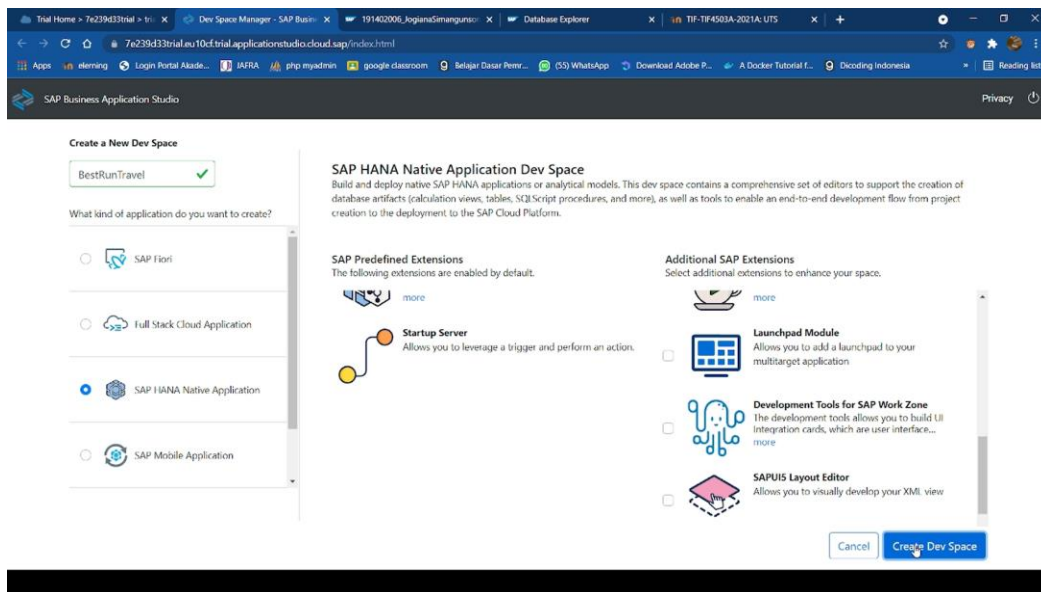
Trial Home > 7e239d33trial > tri X | Dev Space Manager - SAP Busin X | 191402006_JogianaSimangunsor X | Database Explorer X | TIF-TIF4503A-2021A: UTS X | +

7e239d33trial.eu10cf.trial.applicationstudio.cloud.sap/index.html

Apps | elerning | Login Portal Akade... | IAFRA | php myadmin | google classroom | Belajar Dasar Pemr... | (55) WhatsApp | Download Adobe P... | A Docker Tutorial f... | Dicoding Indonesia | » | Reading list

SAP Business Application Studio

Privacy

Create a New Dev Space

BestRunTravel

What kind of application do you want to create?

SAP Fiori

Full Stack Cloud Application

SAP HANA Native Application

SAP Mobile Application

SAP HANA Native Application Dev Space

Build and deploy native SAP HANA applications or analytical models. This dev space contains a comprehensive set of editors to support the creation of database artifacts (calculation views, tables, SQLScript procedures, and more), as well as tools to enable an end-to-end development flow from project creation to the deployment to the SAP Cloud Platform.

SAP Predefined Extensions

The following extensions are enabled by default.

more

Startup Server

Allows you to leverage a trigger and perform an action.

Additional SAP Extensions

Select additional extensions to enhance your space.

more

Launchpad Module

Allows you to add a launchpad to your multitarget application

Development Tools for SAP Work Zone

The development tools allows you to build UI Integration cards, which are user interface...

more

SAPUI5 Layout Editor

Allows you to visually develop your XML view

Cancel

Create Dev Space